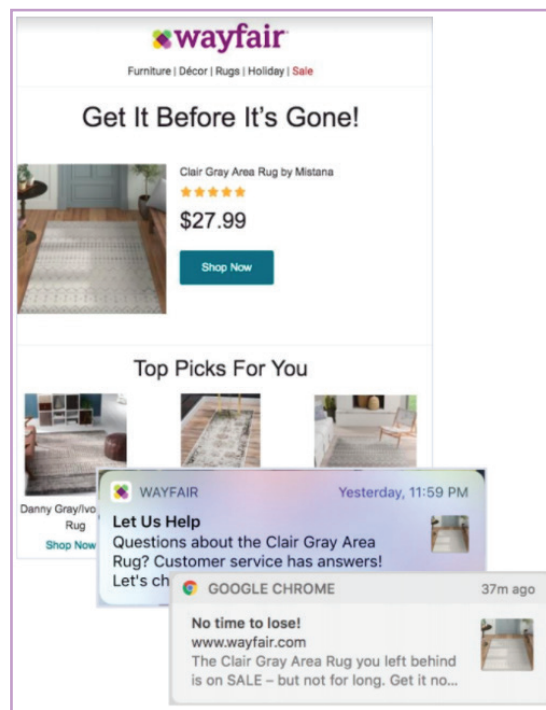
wayfair

Furniture | Décor | Rugs | Holiday | Sale

Get It Before It's Gone!

Clair Gray Area Rug by Mistana

★★★★★

$27.99

Shop Now

Top Picks For You

Danny Gray/Ivo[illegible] Rug

Shop Now

WAYFAIR Yesterday, 11:59 PM

Let Us Help

Questions about the Clair Gray Area Rug? Customer service has answers! Let's ch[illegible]

GOOGLE CHROME 37m ago

No time to lose!

www.wayfair.com

The Clair Gray Area Rug you left behind is on SALE – but not for long. Get it no...